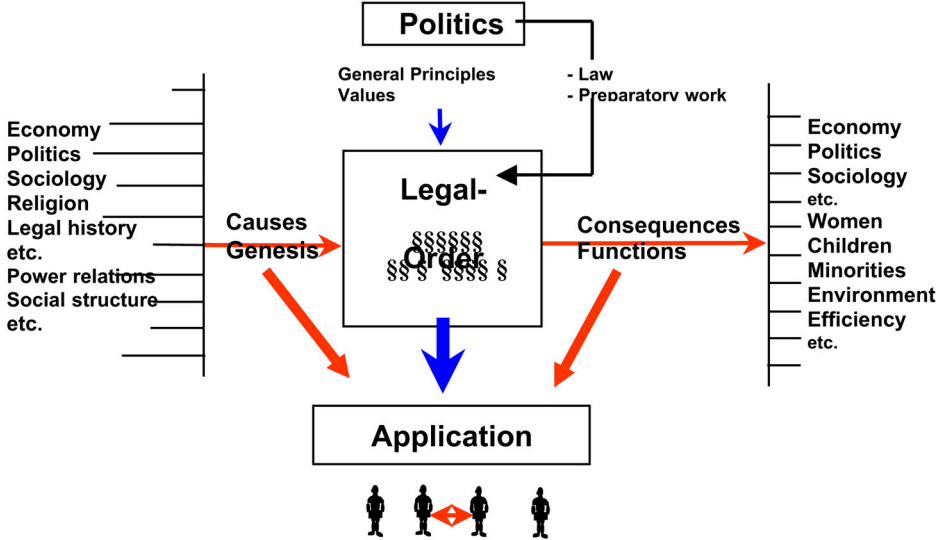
Politics

General Principles
Values

- Law
- Preparatory work

Economy
Politics
Sociology
Religion
Legal history
etc.
Power relations
Social structure
etc.

Causes
Genesis

Legal-
Order
§§§§§§
§§ § §§§§ §

Consequences
Functions

Economy
Politics
Sociology
etc.
Women
Children
Minorities
Environment
Efficiency
etc.

Application